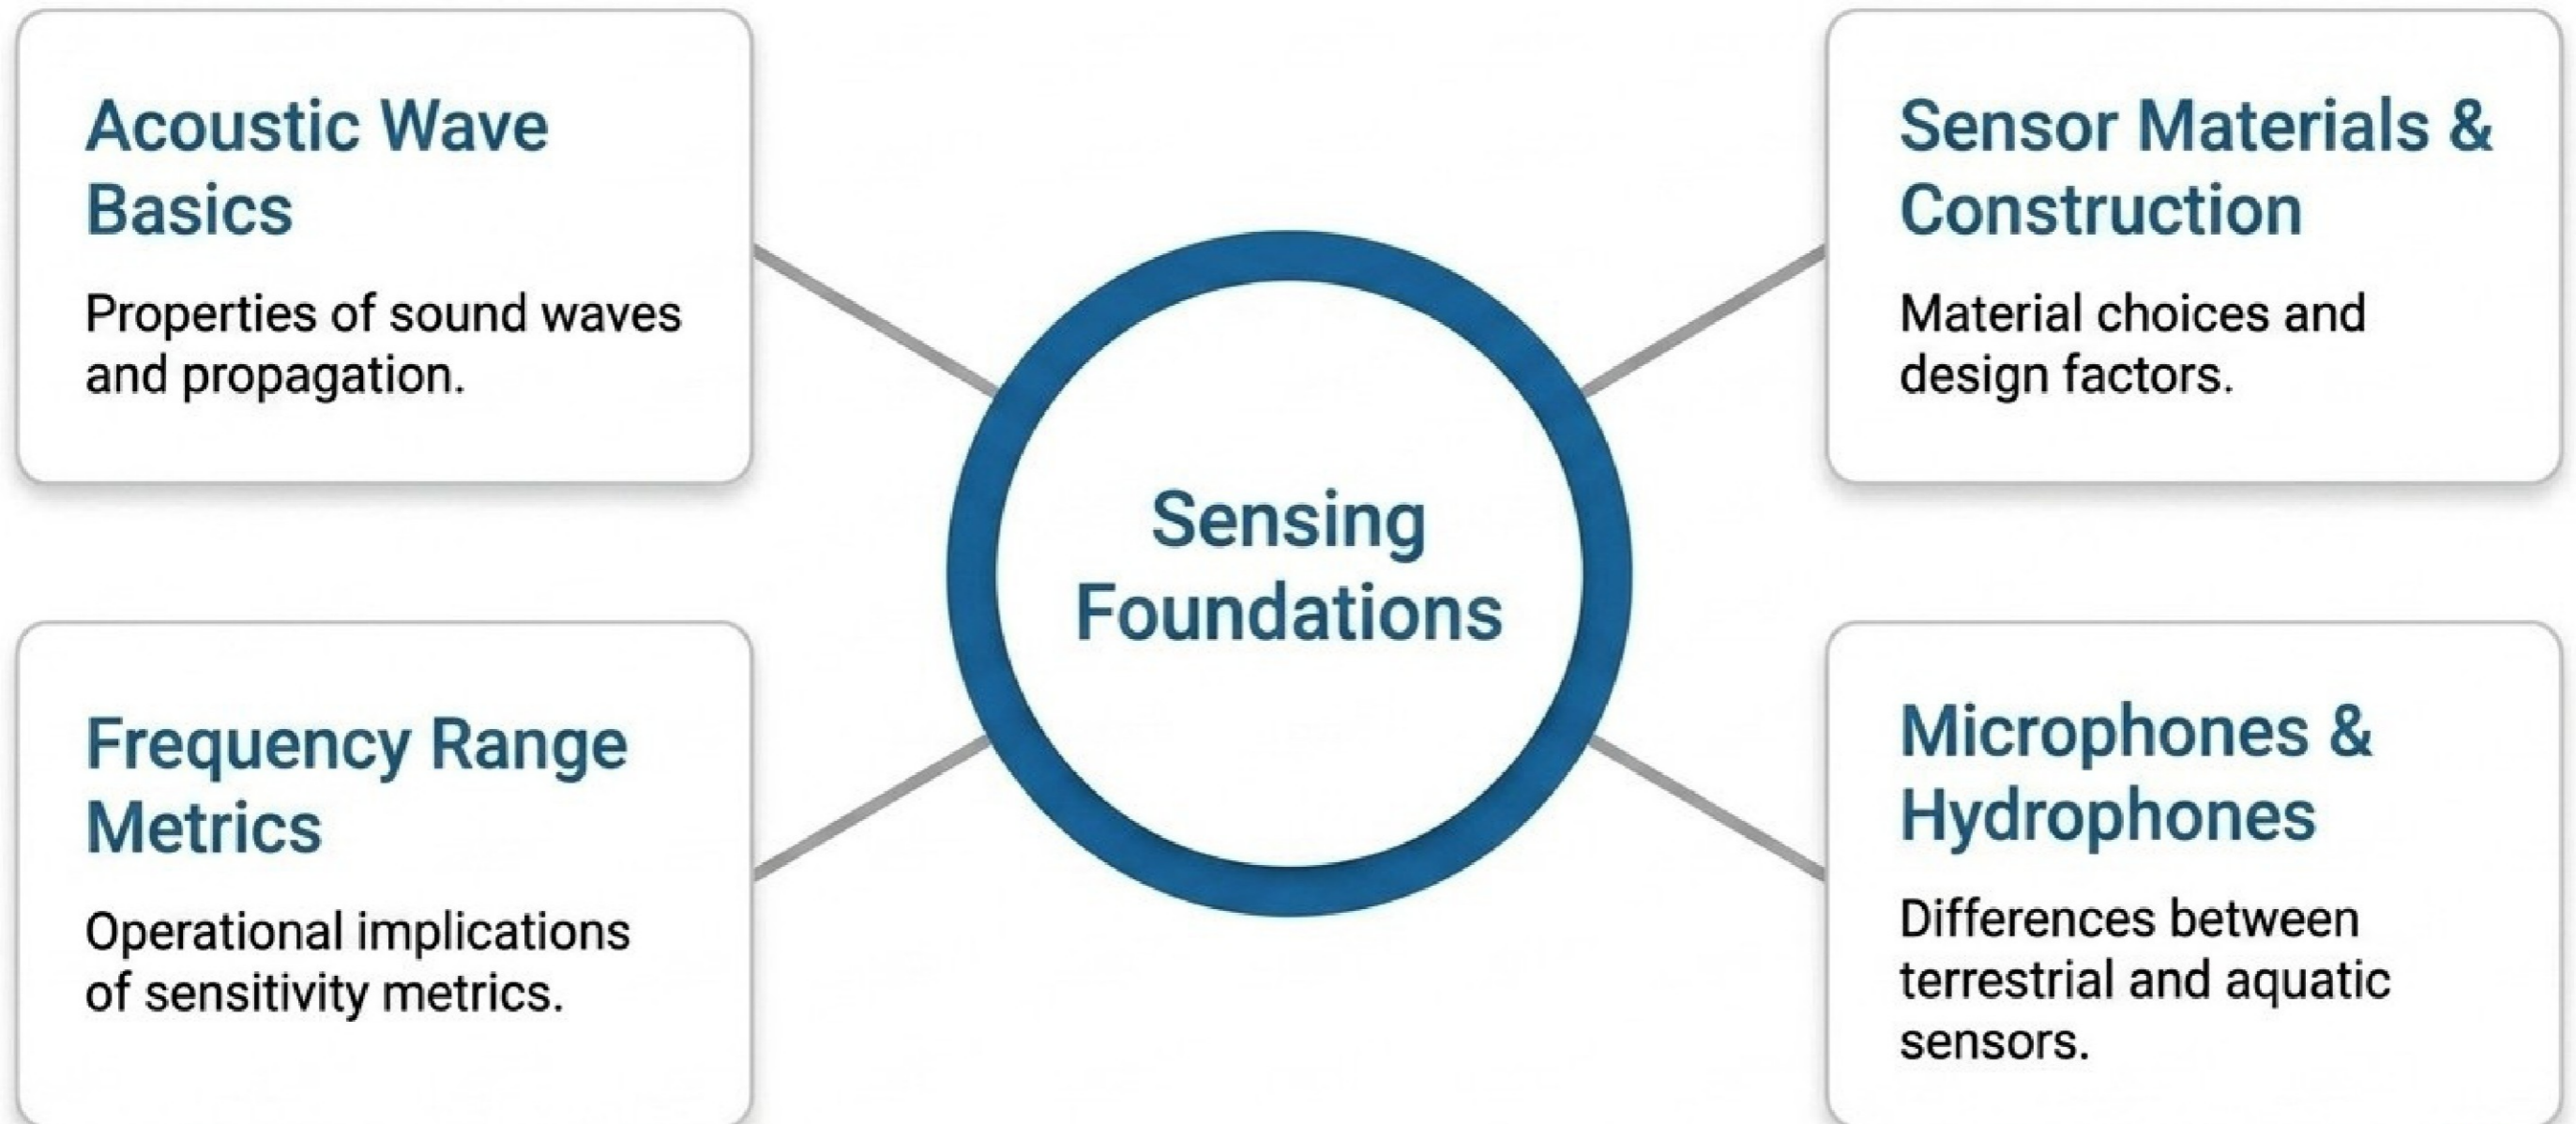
Acoustic Wave Basics

Properties of sound waves and propagation.

Sensor Materials & Construction

Material choices and design factors.

Sensing Foundations

Frequency Range Metrics

Operational implications of sensitivity metrics.

Microphones & Hydrophones

Differences between terrestrial and aquatic sensors.